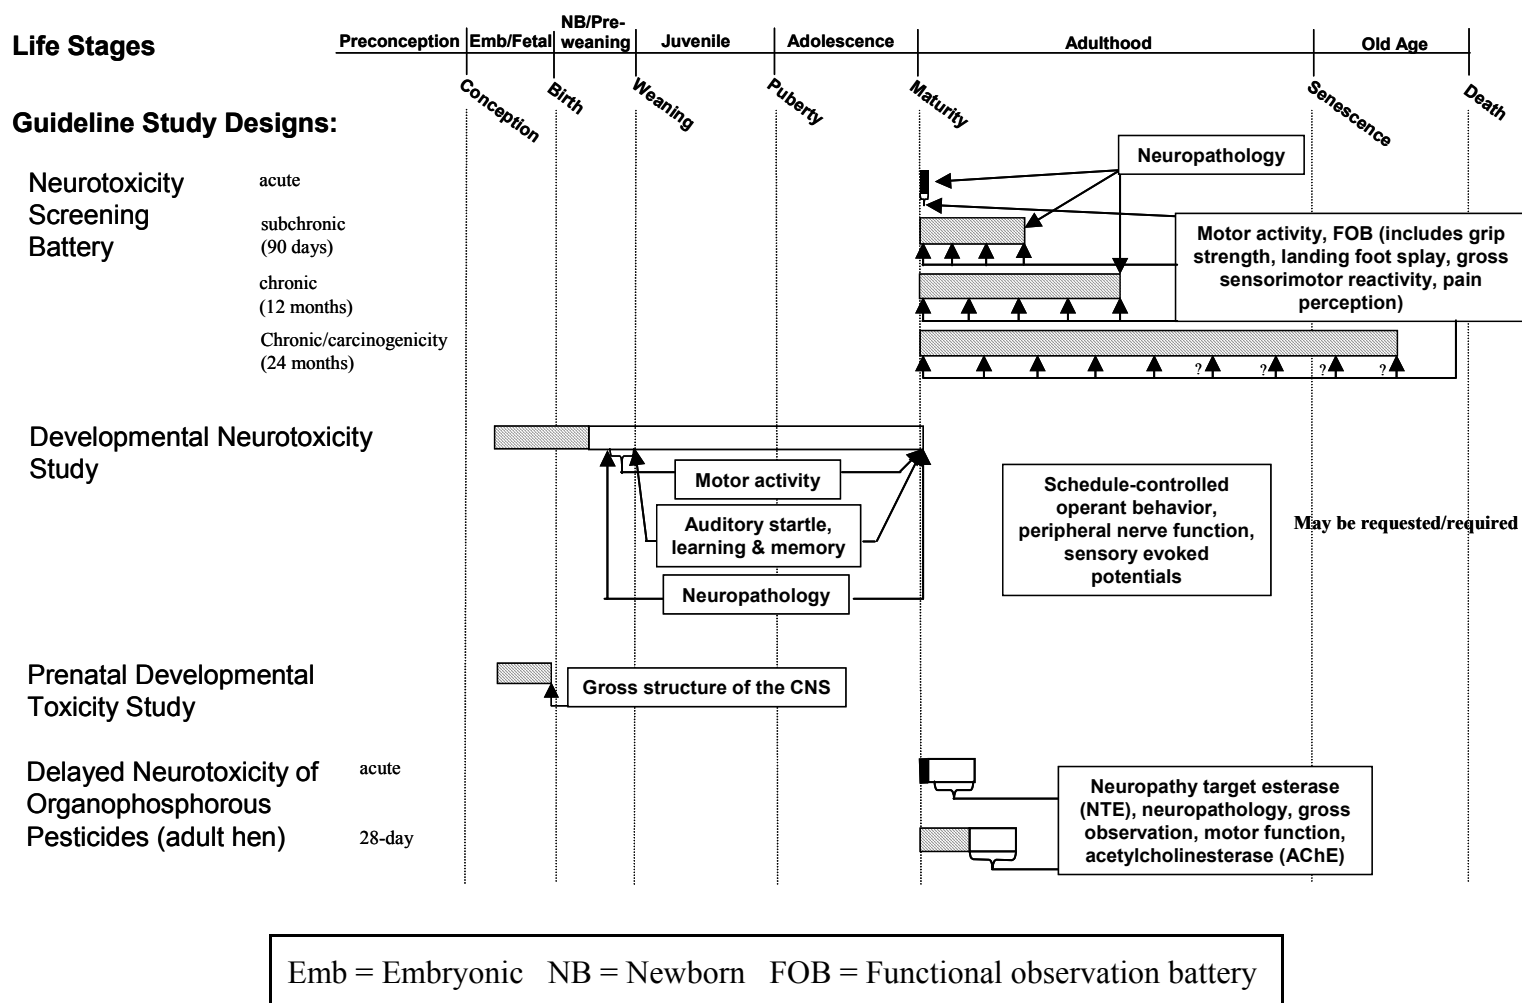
Life Stages

Preconception | Emb/Fetal | NB/Pre-weaning | Juvenile | Adolescence | Adulthood | Old Age

Conception Birth Weaning Puberty Maturity Senescence Death

Guideline Study Designs:

Neurotoxicity Screening Battery

acute

subchronic (90 days)

chronic (12 months)

Chronic/carcinogenicity (24 months)

Neuropathology

Motor activity, FOB (includes grip strength, landing foot splay, gross sensorimotor reactivity, pain perception)

? ? ? ?

Developmental Neurotoxicity Study

Motor activity

Auditory startle, learning & memory

Neuropathology

Schedule-controlled operant behavior, peripheral nerve function, sensory evoked potentials

May be requested/required

Prenatal Developmental Toxicity Study

Gross structure of the CNS

Delayed Neurotoxicity of Organophosphorous Pesticides (adult hen)

acute

28-day

Neuropathy target esterase (NTE), neuropathology, gross observation, motor function, acetylcholinesterase (AChE)

Emb = Embryonic NB = Newborn FOB = Functional observation battery